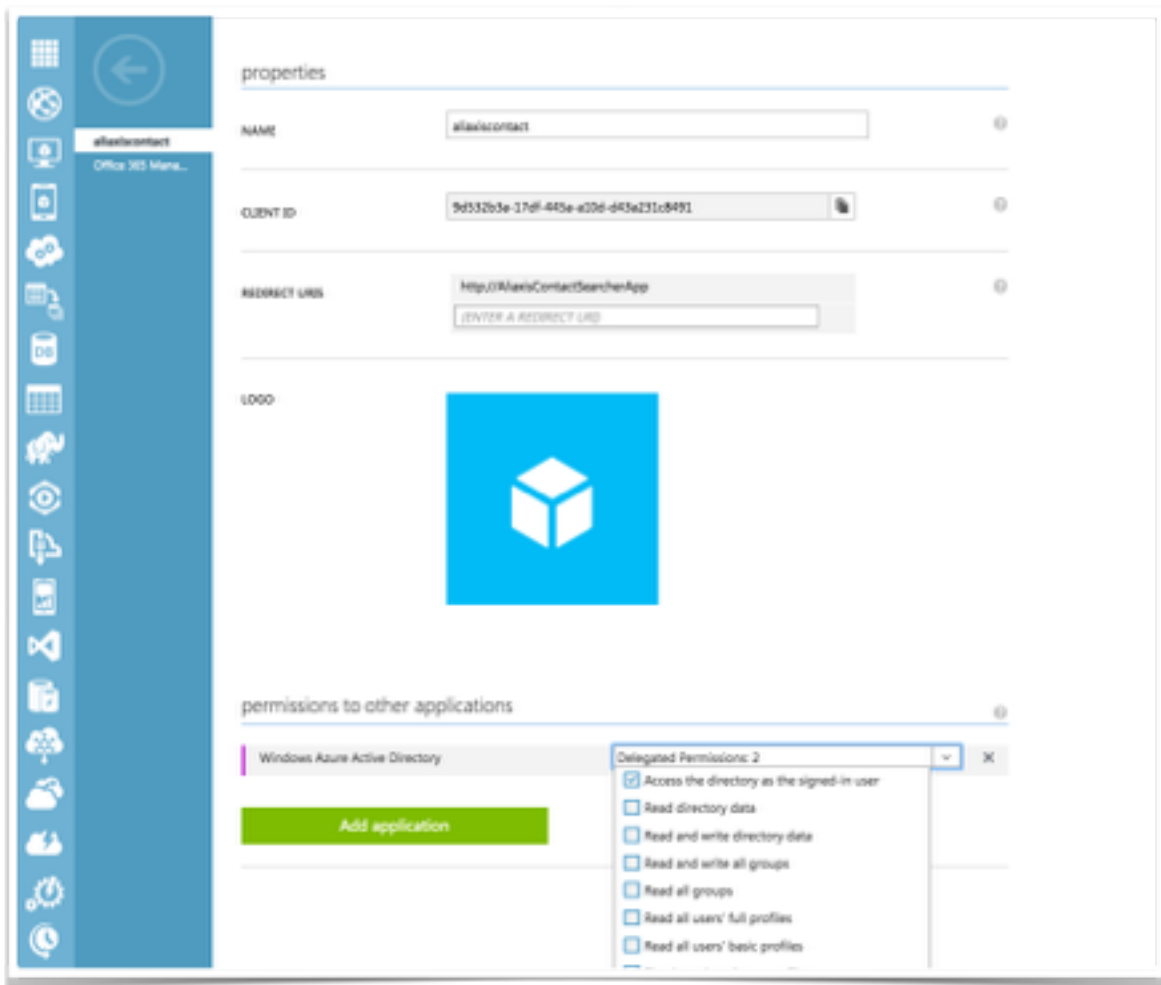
aliaxiscontact
Office 365 Mana...

properties

NAME
aliaxiscontact

CLIENT ID
9d532b3e-17df-445a-a10d-d43a231c8491

REDIRECT URIS
http://AliaxisContactSearcherApp
ENTER A REDIRECT URI

LOGO

permissions to other applications

Windows Azure Active Directory
Delegated Permissions: 2
Access the directory as the signed-in user
Read directory data
Read and write directory data
Read and write all groups
Read all groups
Read all users' full profiles
Read all users' basic profiles

Add application